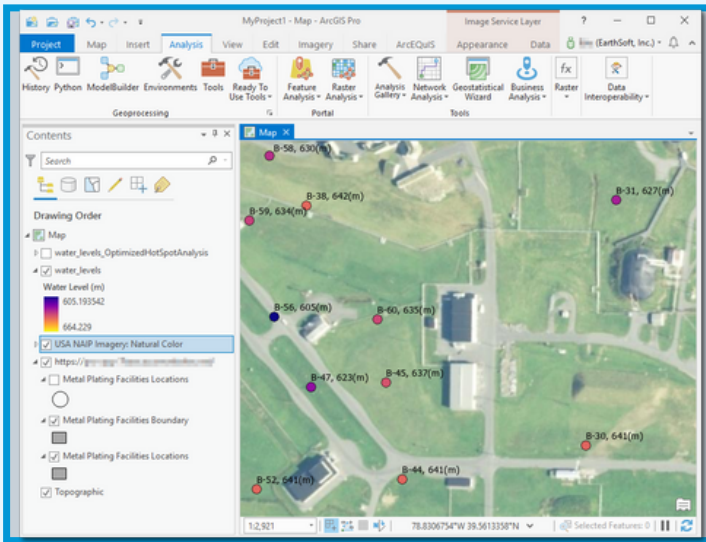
MyProject1 - Map - ArcGIS Pro

Image Service Layer

?

Project Map Insert Analysis View Edit Imagery Share ArcEQuIS Appearance Data

(EarthSoft, Inc.)

History Python ModelBuilder Environments Tools Ready To Use Tools

Geoprocessing

Feature Analysis Raster Analysis

Portal

Analysis Gallery Network Analysis Geostatistical Wizard Business Analysis Raster Data Interoperability

Tools

Contents

Search

Drawing Order

Map

water_levels_OptimizedHotSpotAnalysis

water_levels

Water Level (m)

605.193542

664.229

USA NAIP Imagery: Natural Color

https://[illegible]

Metal Plating Facilities Locations

Metal Plating Facilities Boundary

Metal Plating Facilities Locations

Topographic

Map

B-58, 630(m)

B-38, 642(m)

B-31, 627(m)

B-59, 634(m)

B-56, 605(m)

B-60, 635(m)

B-47, 623(m)

B-45, 637(m)

B-30, 641(m)

B-52, 641(m)

B-44, 641(m)

1:2,921

78.8306754°W 39.5613358°N

Selected Features: 0